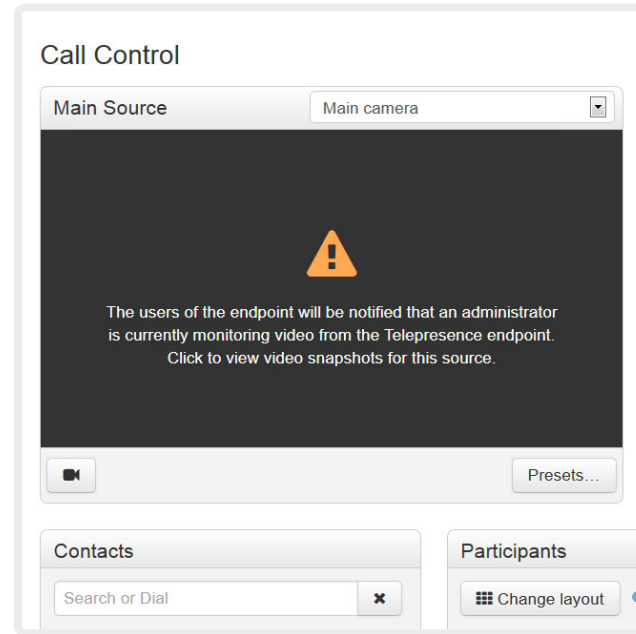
Call Control

Main Source

Main camera

The users of the endpoint will be notified that an administrator is currently monitoring video from the Telepresence endpoint. Click to view video snapshots for this source.

Presets...

Contacts

Search or Dial

Participants

Change layout